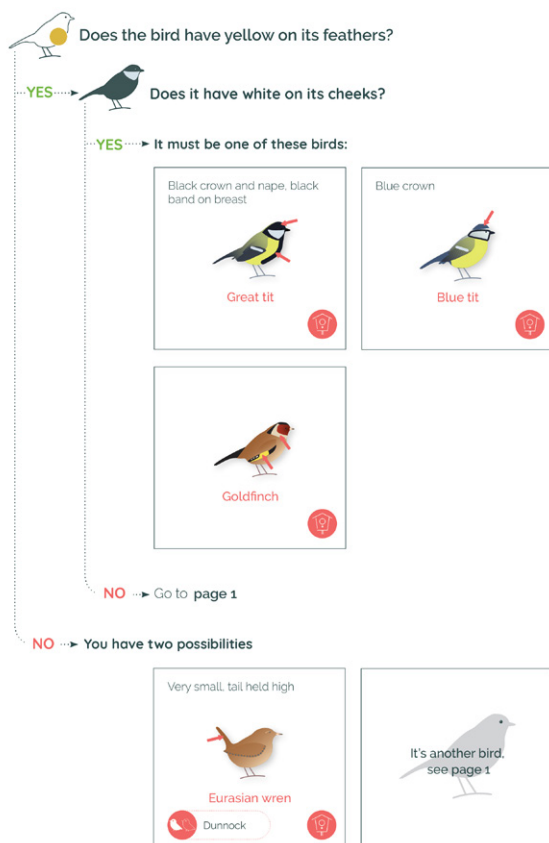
Does the bird have yellow on its feathers?

YES Does it have white on its cheeks?

YES It must be one of these birds:

Black crown and nape, black band on breast

Great tit

Blue crown

Blue tit

Goldfinch

NO Go to page 1

NO You have two possibilities

Very small, tail held high

Eurasian wren

Dunnock

It's another bird, see page 1